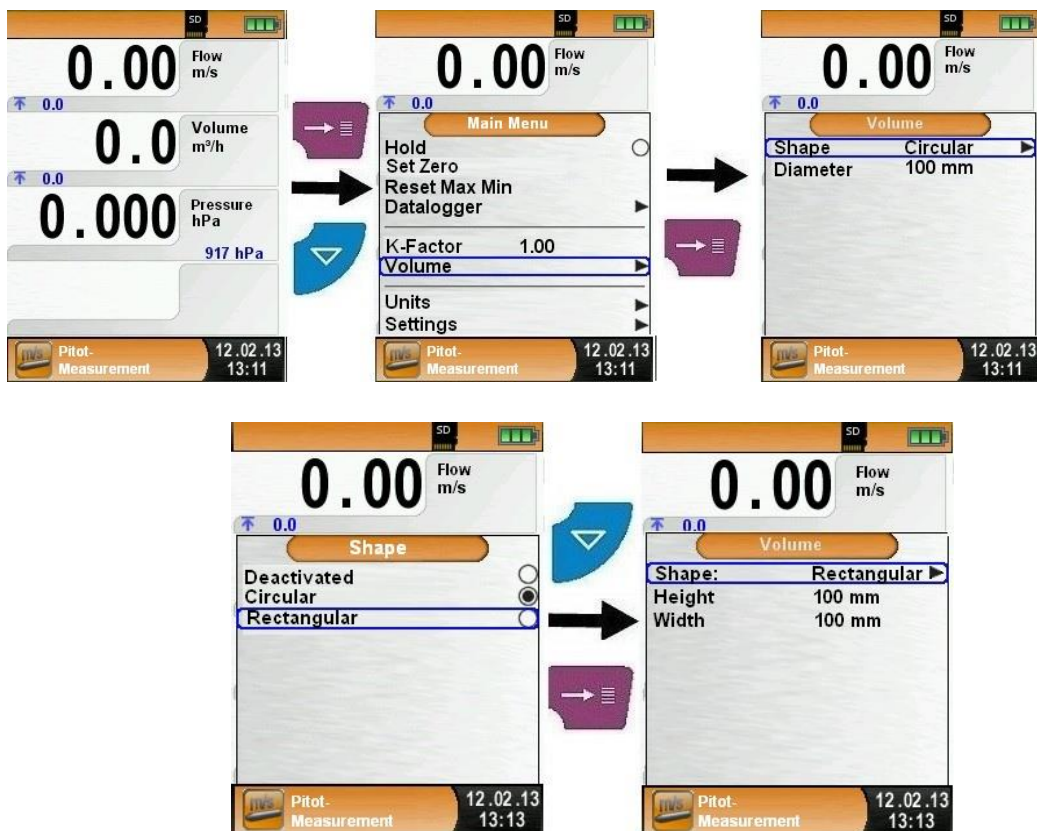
SD

0.00 Flow m/s
0.0

0.0 Volume m³/h
0.0

0.000 Pressure hPa
917 hPa

Pitot-Measurement 12.02.13 13:11

SD

0.00 Flow m/s
0.0

Main Menu
Hold
Set Zero
Reset Max Min
Datalogger
K-Factor 1.00
Volume
Units
Settings

Pitot-Measurement 12.02.13 13:11

SD

0.00 Flow m/s
0.0

Volume
Shape Circular
Diameter 100 mm

Pitot-Measurement 12.02.13 13:11

SD

0.00 Flow m/s
0.0

Shape
Deactivated
Circular
Rectangular

Pitot-Measurement 12.02.13 13:13

SD

0.00 Flow m/s
0.0

Volume
Shape: Rectangular
Height 100 mm
Width 100 mm

Pitot-Measurement 12.02.13 13:13